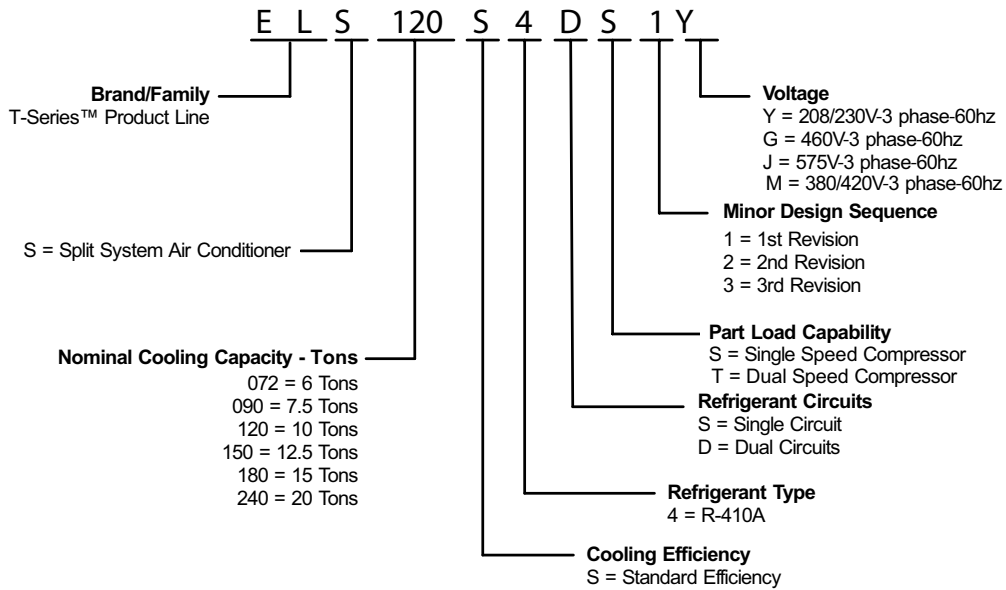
E L S 120 S 4 D S 1 Y

Brand/Family
T-Series™ Product Line

S = Split System Air Conditioner

Nominal Cooling Capacity - Tons
072 = 6 Tons
090 = 7.5 Tons
120 = 10 Tons
150 = 12.5 Tons
180 = 15 Tons
240 = 20 Tons

Voltage
Y = 208/230V-3 phase-60hz
G = 460V-3 phase-60hz
J = 575V-3 phase-60hz
M = 380/420V-3 phase-60hz

Minor Design Sequence
1 = 1st Revision
2 = 2nd Revision
3 = 3rd Revision

Part Load Capability
S = Single Speed Compressor
T = Dual Speed Compressor

Refrigerant Circuits
S = Single Circuit
D = Dual Circuits

Refrigerant Type
4 = R-410A

Cooling Efficiency
S = Standard Efficiency